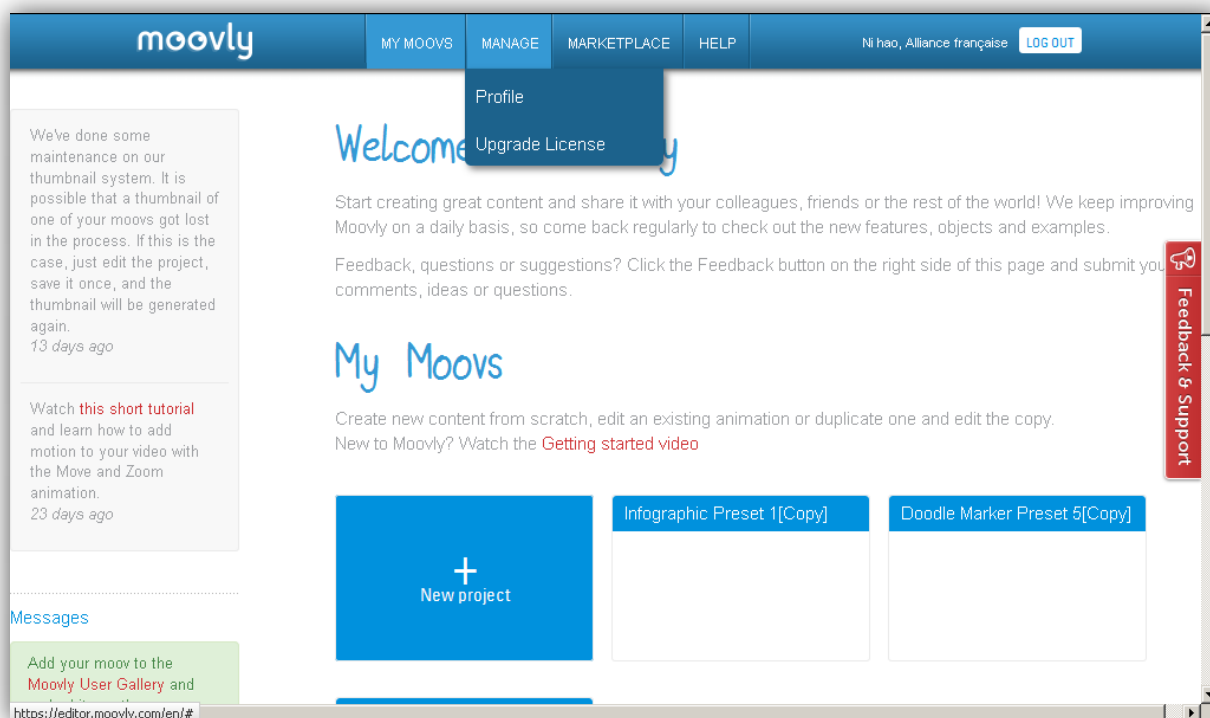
moovly

MY MOOVS MANAGE MARKETPLACE HELP

Ni hao, Alliance française LOG OUT

Profile

Upgrade License

We've done some maintenance on our thumbnail system. It is possible that a thumbnail of one of your moovs got lost in the process. If this is the case, just edit the project, save it once, and the thumbnail will be generated again.
13 days ago

Watch this short tutorial and learn how to add motion to your video with the Move and Zoom animation.
23 days ago

Messages

Add your moov to the Moovly User Gallery and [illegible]

Welcome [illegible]y

Start creating great content and share it with your colleagues, friends or the rest of the world! We keep improving Moovly on a daily basis, so come back regularly to check out the new features, objects and examples.

Feedback, questions or suggestions? Click the Feedback button on the right side of this page and submit you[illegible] comments, ideas or questions.

My Moovs

Create new content from scratch, edit an existing animation or duplicate one and edit the copy.
New to Moovly? Watch the Getting started video

+
New project

Infographic Preset 1[Copy]

Doodle Marker Preset 5[Copy]

Feedback & Support

https://editor.moovly.com/en/#